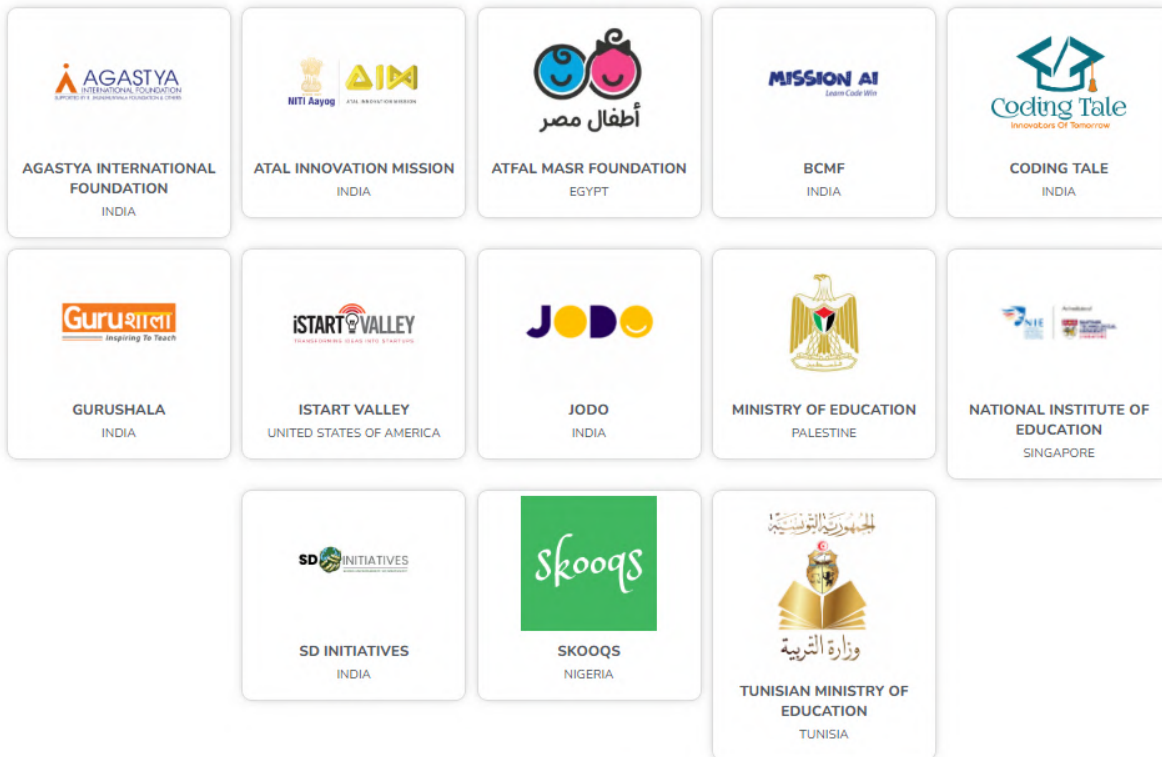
AGASTYA
INTERNATIONAL FOUNDATION
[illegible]

AGASTYA INTERNATIONAL FOUNDATION
INDIA

NITI Aayog
AIM
ATAL INNOVATION MISSION

ATAL INNOVATION MISSION
INDIA

أطفال مصر

ATFAL MASR FOUNDATION
EGYPT

MISSION AI
Learn Code Win

BCMF
INDIA

Coding Tale
Innovators Of Tomorrow

CODING TALE
INDIA

Guruशाला
Inspiring To Teach

GURUSHALA
INDIA

iSTART VALLEY
TRANSFORMING IDEAS INTO STARTUPS

ISTART VALLEY
UNITED STATES OF AMERICA

JODO

JODO
INDIA

MINISTRY OF EDUCATION
PALESTINE

NIE
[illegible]

NATIONAL INSTITUTE OF EDUCATION
SINGAPORE

SD INITIATIVES
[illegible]

SD INITIATIVES
INDIA

skooqs

SKOOQS
NIGERIA

الجمهورية التونسية
وزارة التربية

TUNISIAN MINISTRY OF EDUCATION
TUNISIA